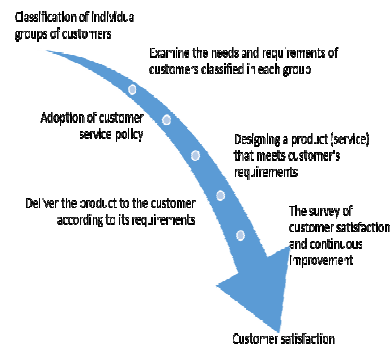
Classification of individua groups of customers

Examine the needs and requrements of customers classified in each group

Adoption of customer service policy

Designing a product (service) that meets customer's requirements

Deliver the product to the customer according to its requirements

The survey of customer satisfaction and continuous improvement

Customer satisfaction